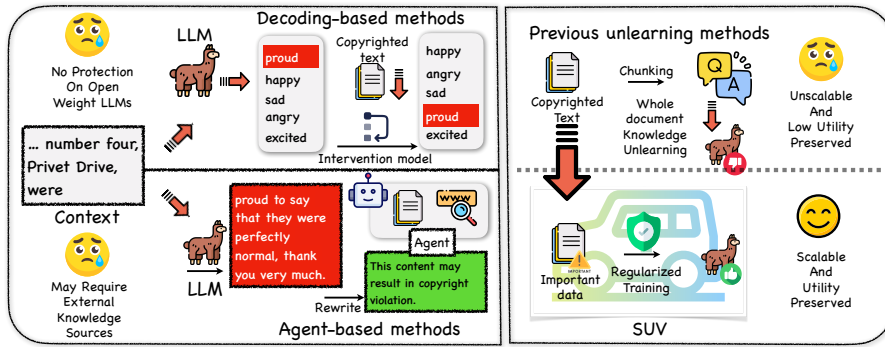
Decoding-based methods

LLM

No Protection On Open Weight LLMs

proud
happy
sad
angry
excited

Copyrighted text

happy
angry
sad
proud
excited

Intervention model

... number four, Privet Drive, were

Context

May Require External Knowledge Sources

LLM

proud to say that they were perfectly normal, thank you very much.

Agent

www

This content may result in copyright violation.

Rewrite

Agent-based methods

Previous unlearning methods

Copyrighted Text

Chunking

Whole document Knowledge Unlearning

Q

A

Unscalable And Low Utility Preserved

Important data

IMPORTANT

Regularized Training

Scalable And Utility Preserved

SUV